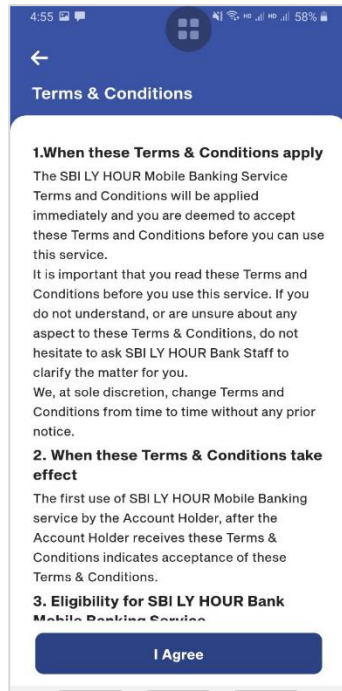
4:55 58%

←

Terms & Conditions

1.When these Terms & Conditions apply

The SBI LY HOUR Mobile Banking Service Terms and Conditions will be applied immediately and you are deemed to accept these Terms and Conditions before you can use this service.

It is important that you read these Terms and Conditions before you use this service. If you do not understand, or are unsure about any aspect to these Terms & Conditions, do not hesitate to ask SBI LY HOUR Bank Staff to clarify the matter for you.

We, at sole discretion, change Terms and Conditions from time to time without any prior notice.

2. When these Terms & Conditions take effect

The first use of SBI LY HOUR Mobile Banking service by the Account Holder, after the Account Holder receives these Terms & Conditions indicates acceptance of these Terms & Conditions.

3. Eligibility for SBI LY HOUR Bank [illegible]

I Agree